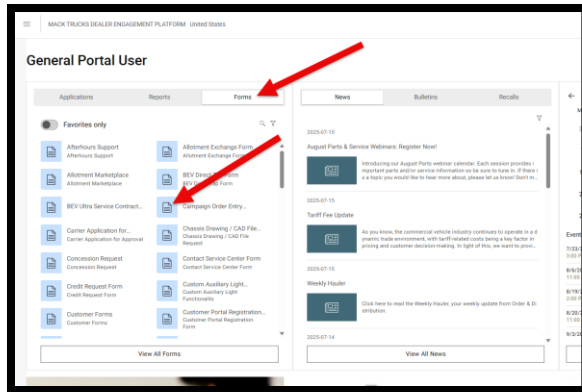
MACK TRUCKS DEALER ENGAGEMENT PLATFORM United States

General Portal User

Applications | Reports | Forms

Favorites only

Afterhours Support
Afterhours Support

Allotment Exchange Form
Allotment Exchange Fo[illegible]

Allotment Marketplace
Allotment Marketplace

BEV Direct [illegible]
BEV Deal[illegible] Form

BEV Ultra Service Contract...

Campaign Order Entry...

Carrier Application for...
Carrier Application for Approval

Chassis Drawing / CAD File...
Chassis Drawing / CAD File Request

Concession Request
Concession Request

Contact Service Center Form
Contact Service Center Form

Credit Request Form
Credit Request Form

Custom Auxiliary Light...
Custom Auxiliary Light Functionality

Customer Forms
Customer Forms

Customer Portal Registration...
Customer Portal Registration Form

View All Forms

News | Bulletins | Recalls

2025-07-15

August Parts & Service Webinars: Register Now!

Introducing our August Parts webinar calendar. Each session provides i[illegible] important parts and/or service information so be sure to tune in. If there i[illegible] a topic you would like to hear more about, please let us know! Don't m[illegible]

2025-07-15

Tariff Fee Update

As you know, the commercial vehicle industry continues to operate in a d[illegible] ynamic trade environment, with tariff-related costs being a key factor in pricing and customer decision-making. In light of this, we want to provi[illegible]

2025-07-15

Weekly Hauler

Click here to read the Weekly Hauler, your weekly update from Order & D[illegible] stribution.

2025-07-14

View All News

Event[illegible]
7/23/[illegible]
3:00 P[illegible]
8/6/2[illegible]
11:00 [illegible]
8/19/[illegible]
11:00 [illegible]
8/20/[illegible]
11:00 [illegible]
9/3/2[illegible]
11:00 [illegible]